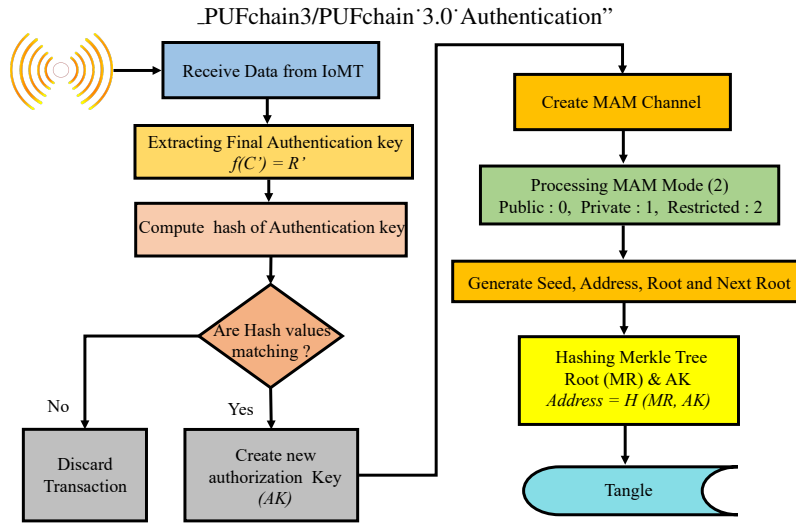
„PUFchain3/PUFchain˙3.0˙Authentication”

Receive Data from IoMT

Extracting Final Authentication key
$f(C') = R'$

Compute hash of Authentication key

Are Hash values matching ?

No

Yes

Discard Transaction

Create new authorization Key (AK)

Create MAM Channel

Processing MAM Mode (2)
Public : 0, Private : 1, Restricted : 2

Generate Seed, Address, Root and Next Root

Hashing Merkle Tree Root (MR) & AK
Address = H (MR, AK)

Tangle